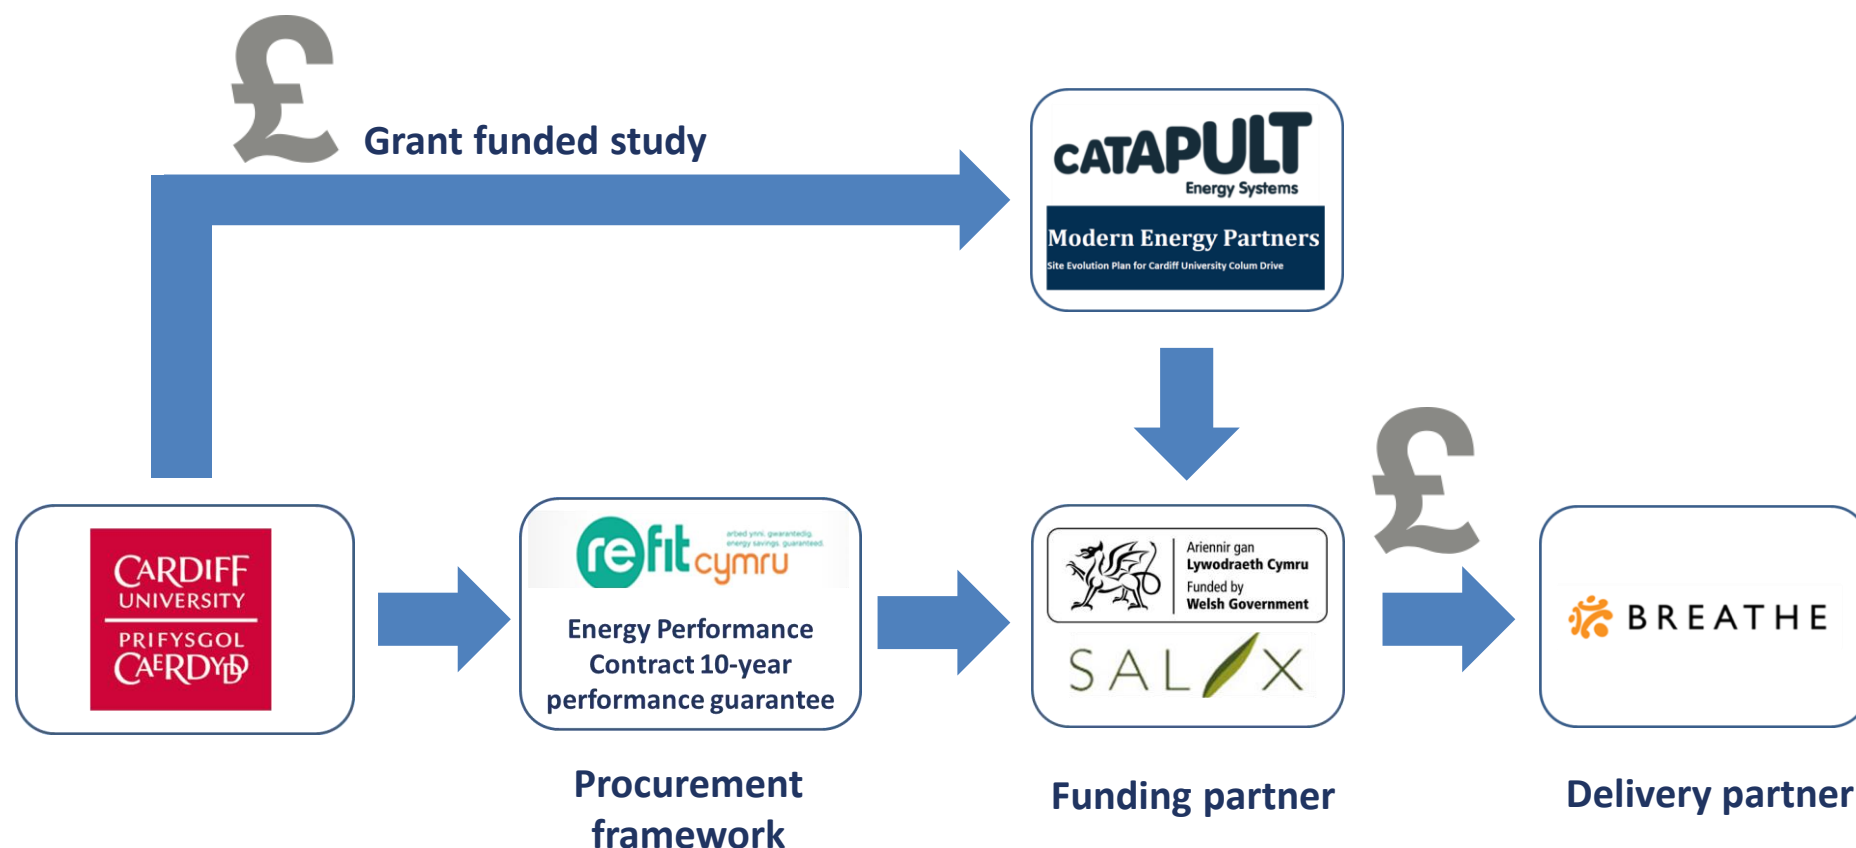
£

Grant funded study

CATAPULT
Energy Systems

Modern Energy Partners
Site Evolution Plan for Cardiff University Colum Drive

£

CARDIFF
UNIVERSITY
PRIFYSGOL
CAERDYB

refit cymru
arbed ynni. gwarantedig.
energy savings. guaranteed.

Energy Performance Contract 10-year performance guarantee

Ariennir gan
Lywodraeth Cymru
Funded by
Welsh Government

SALIX

BREATHE

Procurement framework

Funding partner

Delivery partner